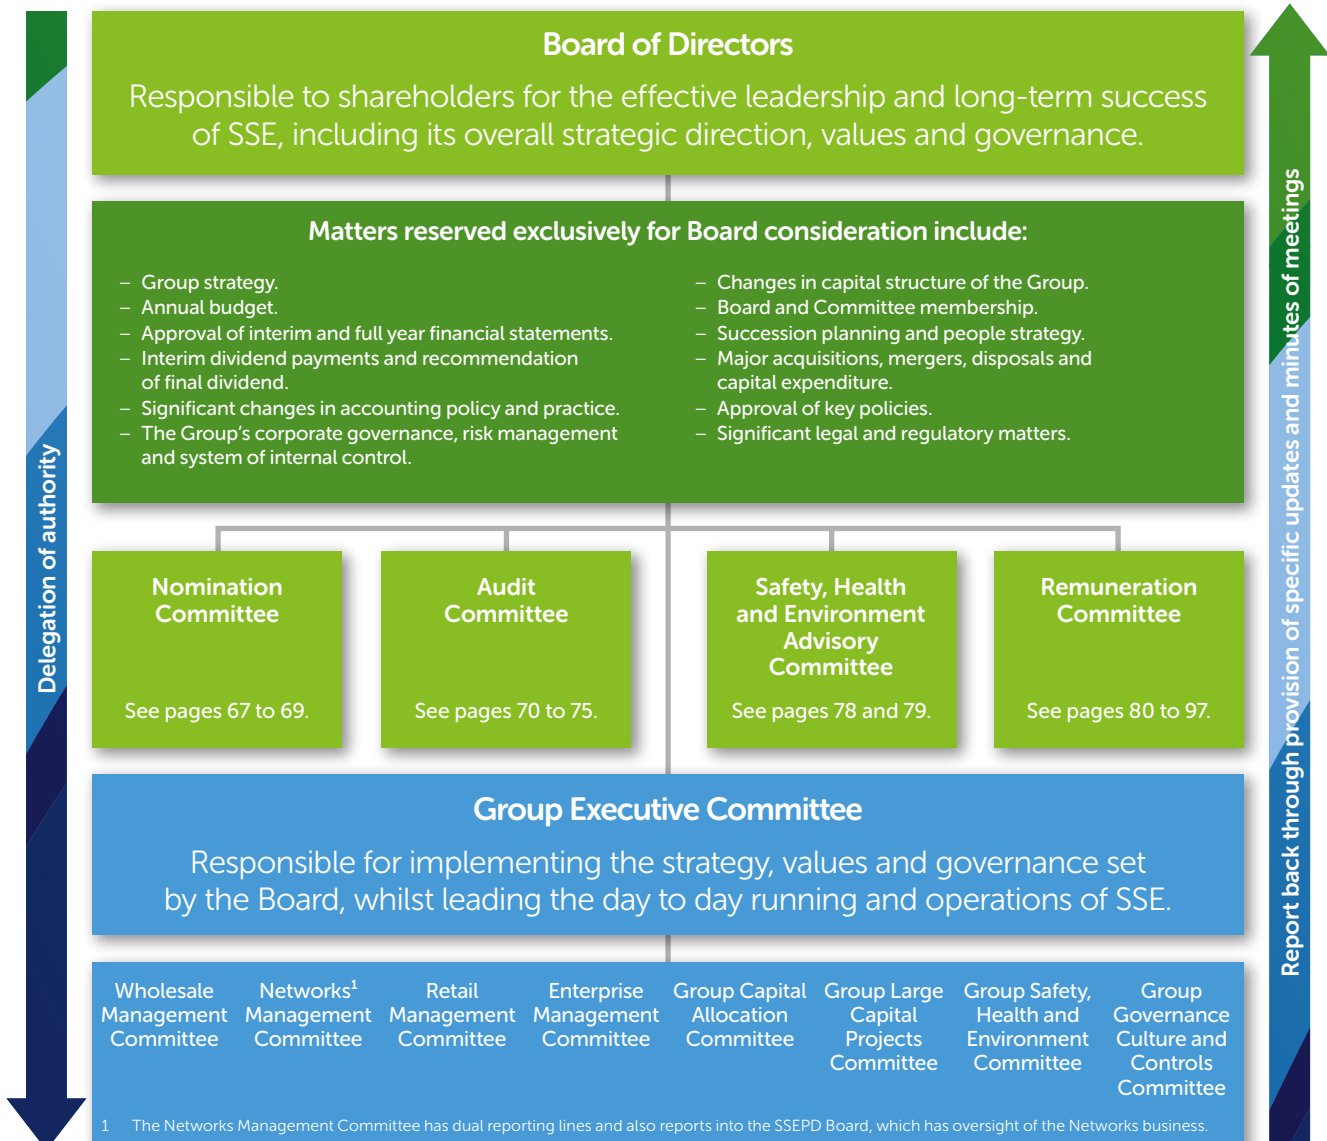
Delegation of authority

Board of Directors

Responsible to shareholders for the effective leadership and long-term success of SSE, including its overall strategic direction, values and governance.

Matters reserved exclusively for Board consideration include:

– Group strategy.
– Annual budget.
– Approval of interim and full year financial statements.
– Interim dividend payments and recommendation of final dividend.
– Significant changes in accounting policy and practice.
– The Group's corporate governance, risk management and system of internal control.

– Changes in capital structure of the Group.
– Board and Committee membership.
– Succession planning and people strategy.
– Major acquisitions, mergers, disposals and capital expenditure.
– Approval of key policies.
– Significant legal and regulatory matters.

Nomination Committee

See pages 67 to 69.

Audit Committee

See pages 70 to 75.

Safety, Health and Environment Advisory Committee

See pages 78 and 79.

Remuneration Committee

See pages 80 to 97.

Group Executive Committee

Responsible for implementing the strategy, values and governance set by the Board, whilst leading the day to day running and operations of SSE.

Wholesale Management Committee

Networks$^1$ Management Committee

Retail Management Committee

Enterprise Management Committee

Group Capital Allocation Committee

Group Large Capital Projects Committee

Group Safety, Health and Environment Committee

Group Governance Culture and Controls Committee

1 The Networks Management Committee has dual reporting lines and also reports into the SSEPD Board, which has oversight of the Networks business.

Report back through provision of specific updates and minutes of meetings